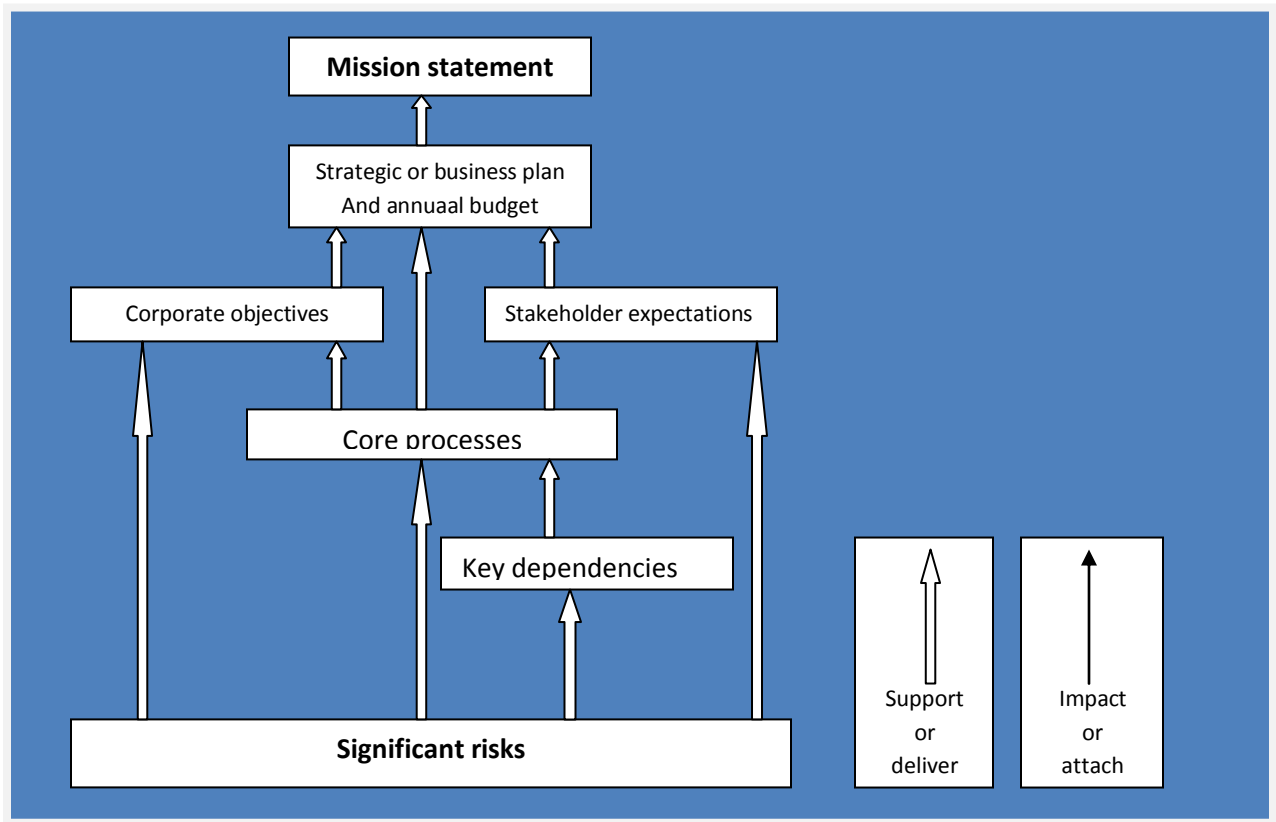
**Mission statement**

Strategic or business plan
And annuaal budget

Corporate objectives

Stakeholder expectations

Core processes

Key dependencies

**Significant risks**

Support
or
deliver

Impact
or
attach